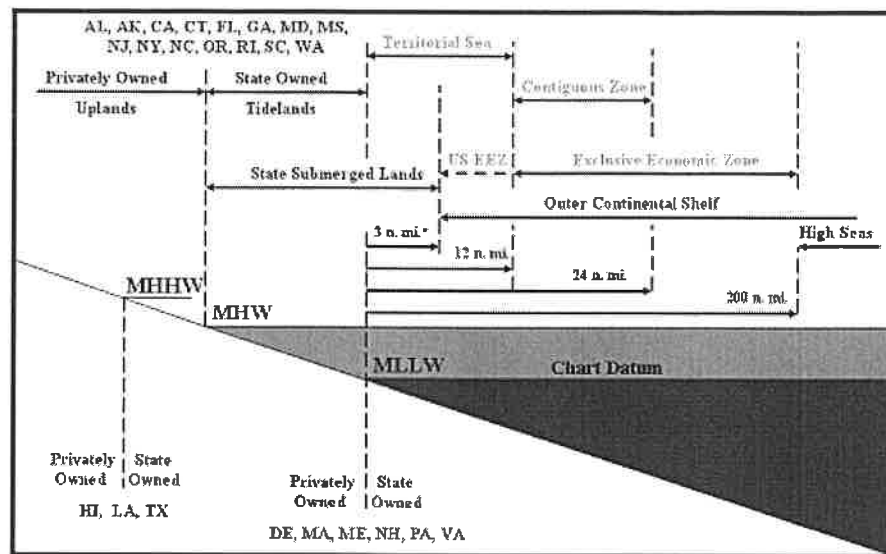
AL, AK, CA, CT, FL, GA, MD, MS, NJ, NY, NC, OR, RI, SC, WA

Territorial Sea

Privately Owned

Uplands

State Owned

Tidelands

Contiguous Zone

State Submerged Lands

US EEZ

Exclusive Economic Zone

Outer Continental Shelf

3 n. mi.*

12 n. mi.

24 n. mi.

High Seas

200 n. mi.

MHHW

MHW

MLLW

Chart Datum

Privately Owned

State Owned

HI, LA, TX

Privately Owned

State Owned

DE, MA, ME, NH, PA, VA